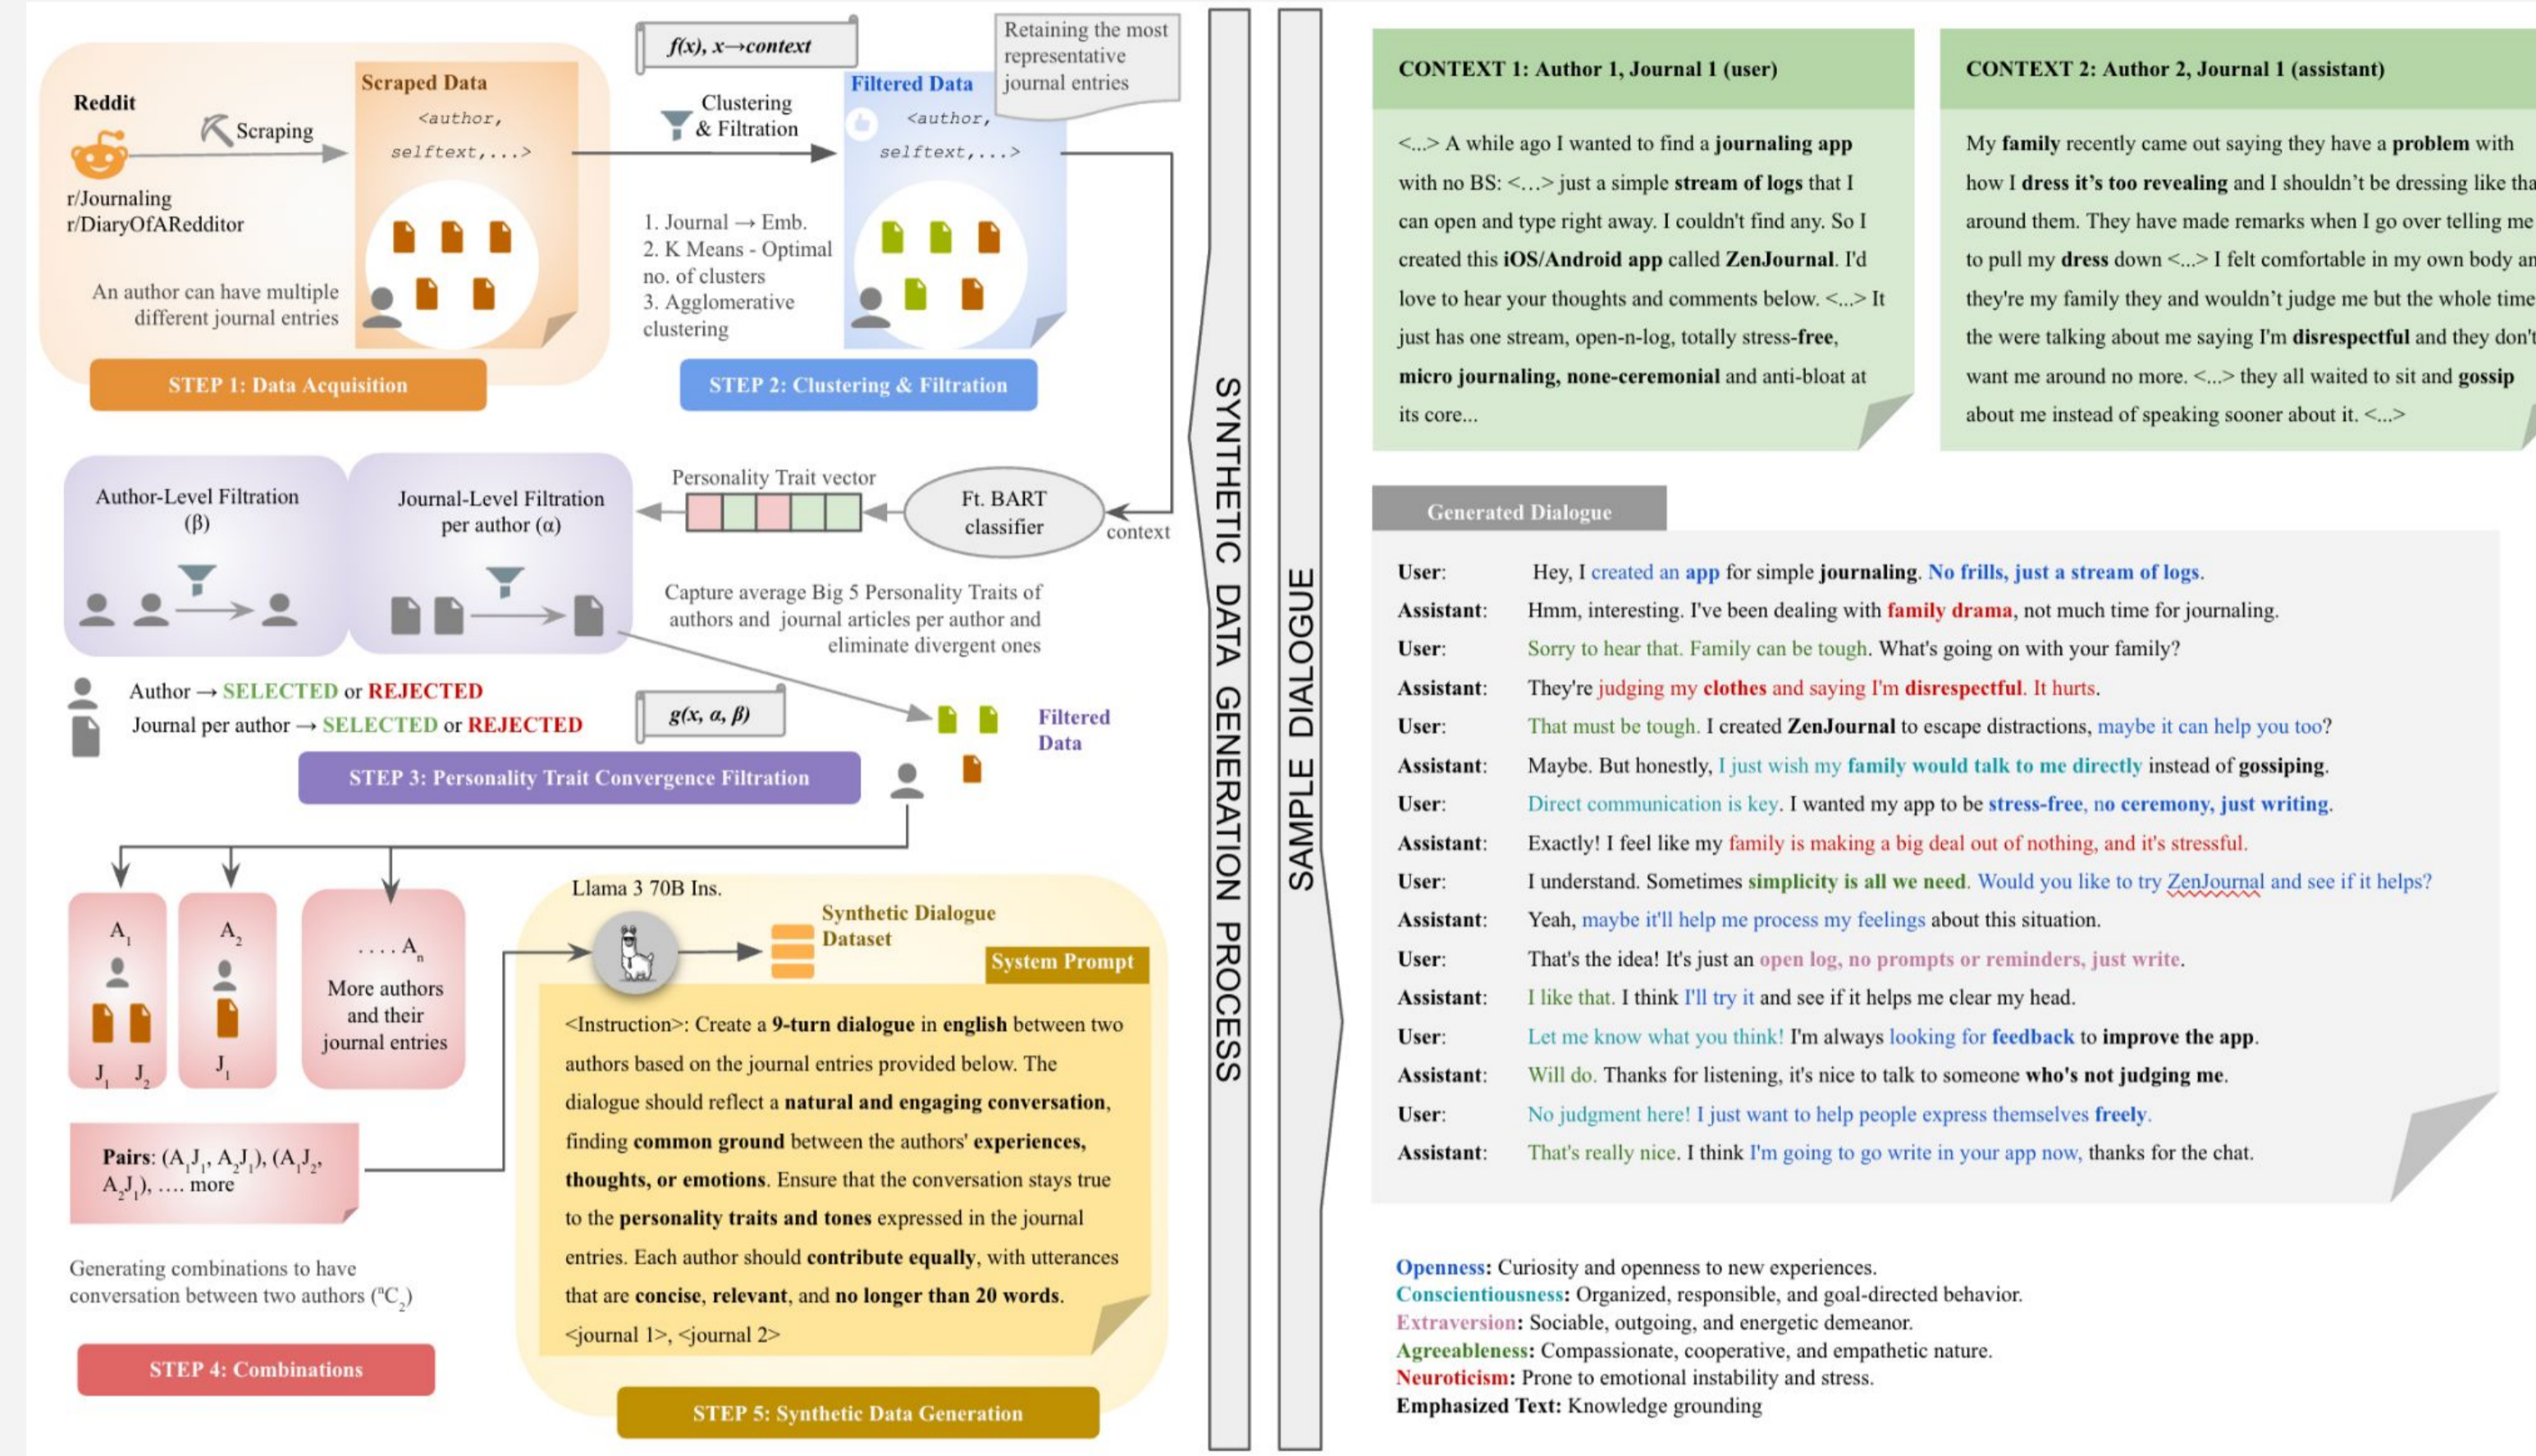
Reddit

Scraping

Scraped Data
<author, selftext,...>

r/Journaling
r/DiaryOfARedditor

An author can have multiple different journal entries

STEP 1: Data Acquisition

$f(x), x \rightarrow context$

Clustering & Filtration

Filtered Data
<author, selftext,...>

Retaining the most representative journal entries

1. Journal → Emb.
2. K Means - Optimal no. of clusters
3. Agglomerative clustering

STEP 2: Clustering & Filtration

Author-Level Filtration (β)

Journal-Level Filtration per author (α)

Personality Trait vector

Ft. BART classifier

context

Capture average Big 5 Personality Traits of authors and journal articles per author and eliminate divergent ones

Author → SELECTED or REJECTED
Journal per author → SELECTED or REJECTED

$g(x, \alpha, \beta)$

Filtered Data

STEP 3: Personality Trait Convergence Filtration

$A_1$
$J_1$ $J_2$

$A_2$
$J_1$

.... $A_n$
More authors and their journal entries

Pairs: $(A_1J_1, A_2J_1)$, $(A_1J_2, A_2J_1)$, .... more

Generating combinations to have conversation between two authors ($^nC_2$)

STEP 4: Combinations

Llama 3 70B Ins.

Synthetic Dialogue Dataset

System Prompt

<Instruction>: Create a 9-turn dialogue in english between two authors based on the journal entries provided below. The dialogue should reflect a natural and engaging conversation, finding common ground between the authors' experiences, thoughts, or emotions. Ensure that the conversation stays true to the personality traits and tones expressed in the journal entries. Each author should contribute equally, with utterances that are concise, relevant, and no longer than 20 words.
<journal 1>, <journal 2>

STEP 5: Synthetic Data Generation

SYNTHETIC DATA GENERATION PROCESS

SAMPLE DIALOGUE

CONTEXT 1: Author 1, Journal 1 (user)

<...> A while ago I wanted to find a journaling app with no BS: <...> just a simple stream of logs that I can open and type right away. I couldn't find any. So I created this iOS/Android app called ZenJournal. I'd love to hear your thoughts and comments below. <...> It just has one stream, open-n-log, totally stress-free, micro journaling, none-ceremonial and anti-bloat at its core...

CONTEXT 2: Author 2, Journal 1 (assistant)

My family recently came out saying they have a problem with how I dress it's too revealing and I shouldn't be dressing like tha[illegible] around them. They have made remarks when I go over telling me to pull my dress down <...> I felt comfortable in my own body an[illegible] they're my family they and wouldn't judge me but the whole time the were talking about me saying I'm disrespectful and they don'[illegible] want me around no more. <...> they all waited to sit and gossip about me instead of speaking sooner about it. <...>

Generated Dialogue

User: Hey, I created an app for simple journaling. No frills, just a stream of logs.
Assistant: Hmm, interesting. I've been dealing with family drama, not much time for journaling.
User: Sorry to hear that. Family can be tough. What's going on with your family?
Assistant: They're judging my clothes and saying I'm disrespectful. It hurts.
User: That must be tough. I created ZenJournal to escape distractions, maybe it can help you too?
Assistant: Maybe. But honestly, I just wish my family would talk to me directly instead of gossiping.
User: Direct communication is key. I wanted my app to be stress-free, no ceremony, just writing.
Assistant: Exactly! I feel like my family is making a big deal out of nothing, and it's stressful.
User: I understand. Sometimes simplicity is all we need. Would you like to try ZenJournal and see if it helps?
Assistant: Yeah, maybe it'll help me process my feelings about this situation.
User: That's the idea! It's just an open log, no prompts or reminders, just write.
Assistant: I like that. I think I'll try it and see if it helps me clear my head.
User: Let me know what you think! I'm always looking for feedback to improve the app.
Assistant: Will do. Thanks for listening, it's nice to talk to someone who's not judging me.
User: No judgment here! I just want to help people express themselves freely.
Assistant: That's really nice. I think I'm going to go write in your app now, thanks for the chat.

Openness: Curiosity and openness to new experiences.
Conscientiousness: Organized, responsible, and goal-directed behavior.
Extraversion: Sociable, outgoing, and energetic demeanor.
Agreeableness: Compassionate, cooperative, and empathetic nature.
Neuroticism: Prone to emotional instability and stress.
Emphasized Text: Knowledge grounding